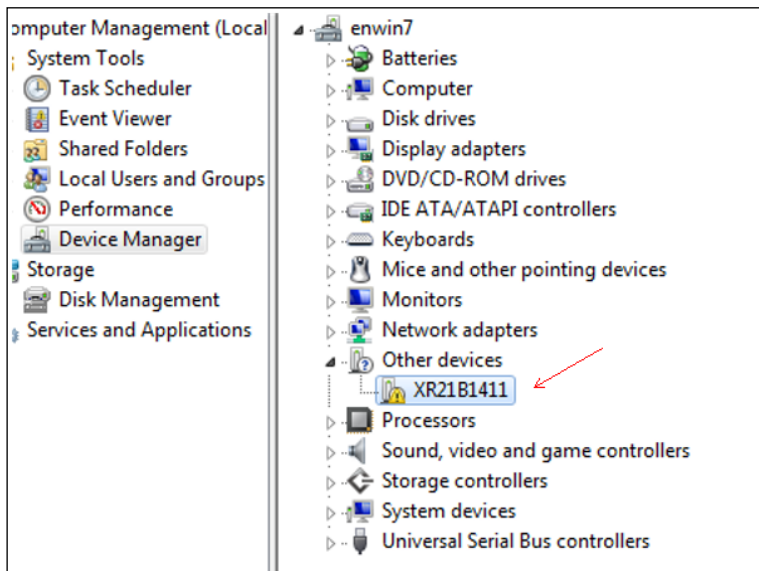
omputer Management (Local
System Tools
Task Scheduler
Event Viewer
Shared Folders
Local Users and Groups
Performance
Device Manager
Storage
Disk Management
Services and Applications

enwin7
Batteries
Computer
Disk drives
Display adapters
DVD/CD-ROM drives
IDE ATA/ATAPI controllers
Keyboards
Mice and other pointing devices
Monitors
Network adapters
Other devices
XR21B1411
Processors
Sound, video and game controllers
Storage controllers
System devices
Universal Serial Bus controllers